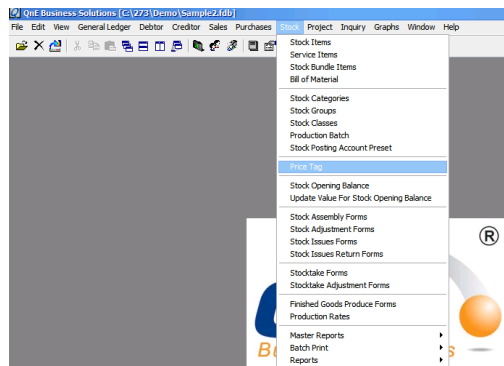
QnE Business Solutions [C:\273\Demo\Sample2.fdb]

File Edit View General Ledger Debtor Creditor Sales Purchases Stock Project Inquiry Graphs Window Help

Stock Items
Service Items
Stock Bundle Items
Bill of Material

Stock Categories
Stock Groups
Stock Classes
Production Batch
Stock Posting Account Preset

Price Tag

Stock Opening Balance
Update Value For Stock Opening Balance

Stock Assembly Forms
Stock Adjustment Forms
Stock Issues Forms
Stock Issues Return Forms

Stocktake Forms
Stocktake Adjustment Forms

Finished Goods Produce Forms
Production Rates

Master Reports
Batch Print
Reports

®

Bu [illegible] s